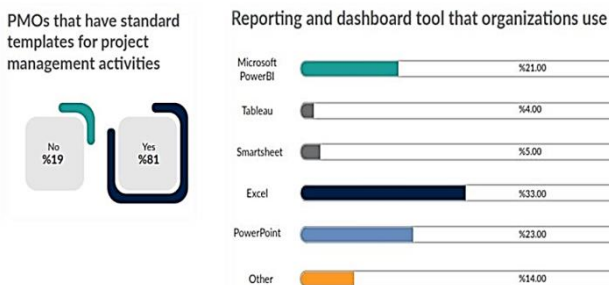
PMOs that have standard templates for project management activities

No
%19

Yes
%81

Reporting and dashboard tool that organizations use

Microsoft PowerBI
%21.00

Tableau
%4.00

Smartsheet
%5.00

Excel
%33.00

PowerPoint
%23.00

Other
%14.00